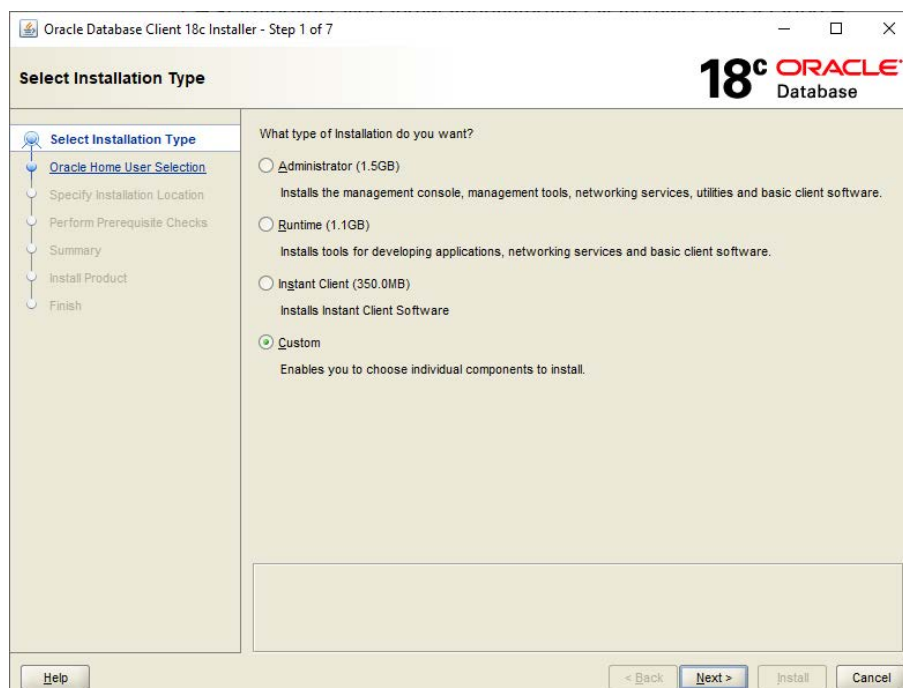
Oracle Database Client 18c Installer - Step 1 of 7

Select Installation Type

18c ORACLE Database

Select Installation Type
Oracle Home User Selection
Specify Installation Location
Perform Prerequisite Checks
Summary
Install Product
Finish

What type of Installation do you want?

Administrator (1.5GB)

Installs the management console, management tools, networking services, utilities and basic client software.

Runtime (1.1GB)

Installs tools for developing applications, networking services and basic client software.

Instant Client (350.0MB)

Installs Instant Client Software

Custom

Enables you to choose individual components to install.

Help

< Back

Next >

Install

Cancel